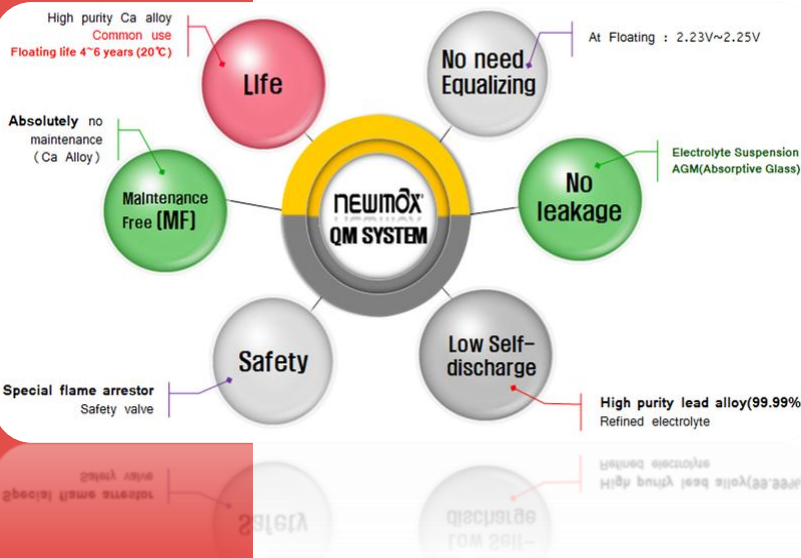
High purity Ca alloy
Common use
Floating life 4~6 years (20℃)

LIfe

No need Equalizing

At Floating : 2.23V~2.25V

Absolutely no maintenance (Ca Alloy)

Maintenance Free (MF)

NEWMAX
QM SYSTEM

No leakage

Electrolyte Suspension
AGM(Absorptive Glass)

Safety

Low Self-discharge

Special flame arrestor
Safety valve

High purity lead alloy(99.99%
Refined electrolyte